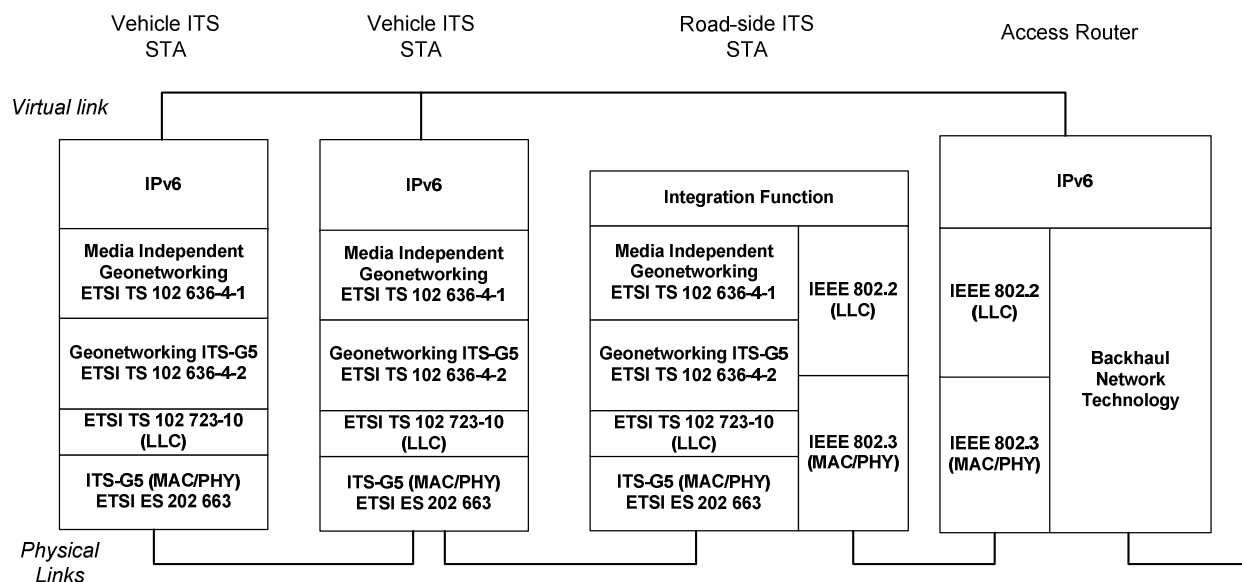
Vehicle ITS STA

Vehicle ITS STA

Road-side ITS STA

Access Router

Virtual link

IPv6

Media Independent Geonetworking ETSI TS 102 636-4-1

Geonetworking ITS-G5 ETSI TS 102 636-4-2

ETSI TS 102 723-10 (LLC)

ITS-G5 (MAC/PHY) ETSI ES 202 663

IPv6

Media Independent Geonetworking ETSI TS 102 636-4-1

Geonetworking ITS-G5 ETSI TS 102 636-4-2

ETSI TS 102 723-10 (LLC)

ITS-G5 (MAC/PHY) ETSI ES 202 663

Integration Function

Media Independent Geonetworking ETSI TS 102 636-4-1

Geonetworking ITS-G5 ETSI TS 102 636-4-2

ETSI TS 102 723-10 (LLC)

ITS-G5 (MAC/PHY) ETSI ES 202 663

IEEE 802.2 (LLC)

IEEE 802.3 (MAC/PHY)

IPv6

IEEE 802.2 (LLC)

IEEE 802.3 (MAC/PHY)

Backhaul Network Technology

Physical Links